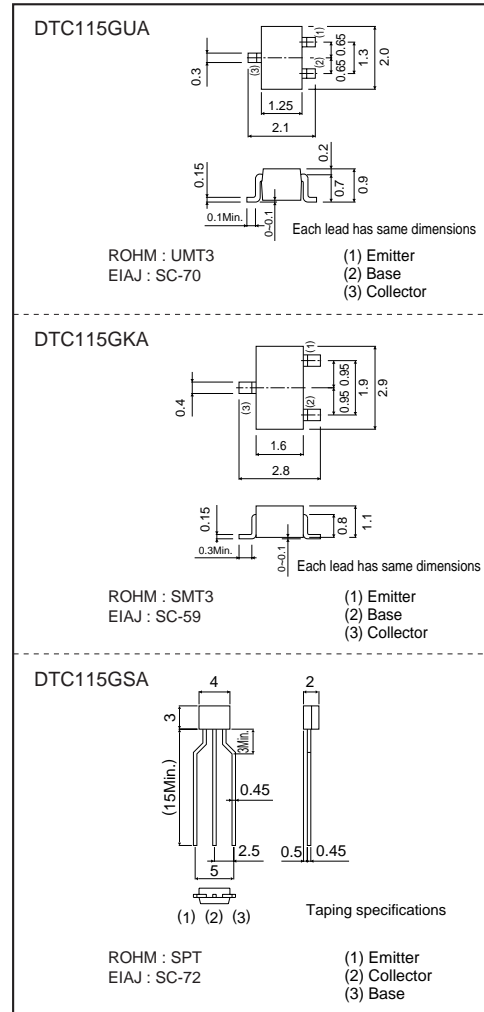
DTC115GUA

0.3
(1)
(2)
(3)
0.65 0.65
1.3
2.0
1.25
2.1

0.15
0.2
0.7
0.9
0.1Min.
0~0.1
Each lead has same dimensions

ROHM : UMT3
EIAJ : SC-70

(1) Emitter
(2) Base
(3) Collector

DTC115GKA

0.4
(1)
(2)
(3)
0.95 0.95
1.9
2.9
1.6
2.8

0.15
0.8
1.1
0.3Min.
0~0.1
Each lead has same dimensions

ROHM : SMT3
EIAJ : SC-59

(1) Emitter
(2) Base
(3) Collector

DTC115GSA

4
3
3Min.
(15Min.)
0.45
2.5
5
2
0.5
0.45

(1) (2) (3)

Taping specifications

ROHM : SPT
EIAJ : SC-72

(1) Emitter
(2) Collector
(3) Base